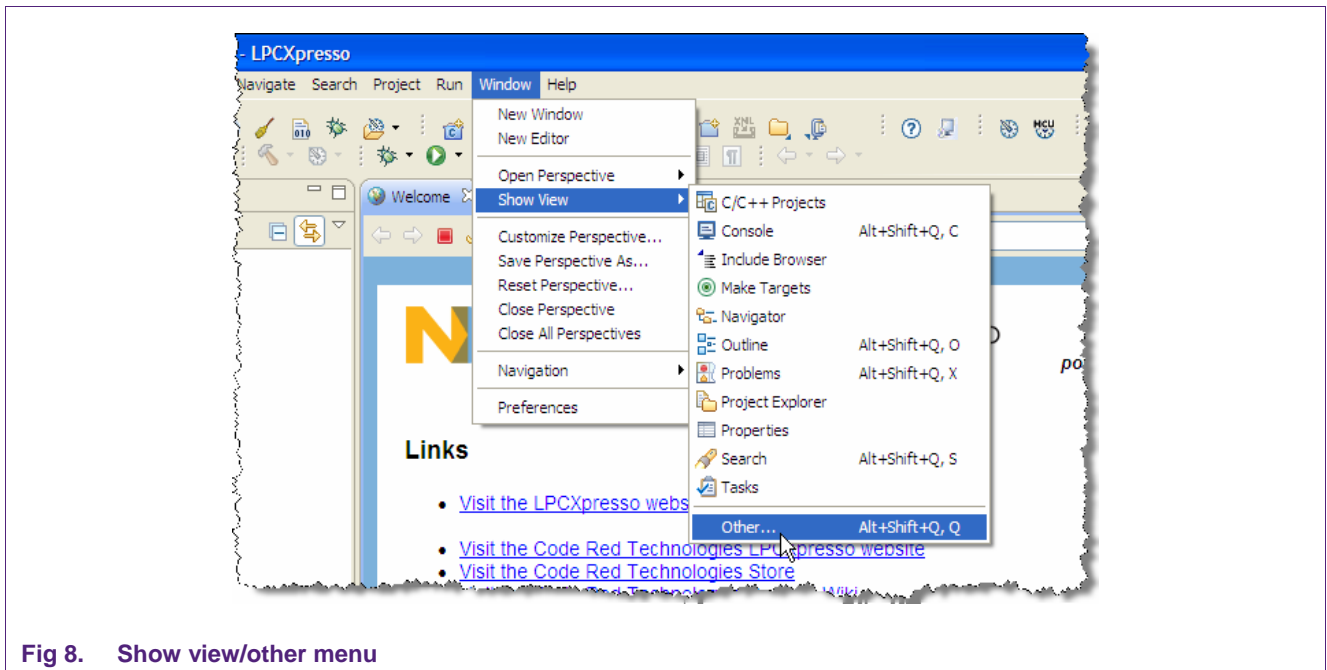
- LPCXpresso

Navigate Search Project Run Window Help

New Window
New Editor
Open Perspective
Show View
Customize Perspective...
Save Perspective As...
Reset Perspective...
Close Perspective
Close All Perspectives
Navigation
Preferences

C/C++ Projects
Console Alt+Shift+Q, C
Include Browser
Make Targets
Navigator
Outline Alt+Shift+Q, O
Problems Alt+Shift+Q, X
Project Explorer
Properties
Search Alt+Shift+Q, S
Tasks
Other... Alt+Shift+Q, Q

Welcome

po

Links

- Visit the LPCXpresso webs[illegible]
- Visit the Code Red Technologies LPCXpresso website
- Visit the Code Red Technologies Store

Fig 8. Show view/other menu